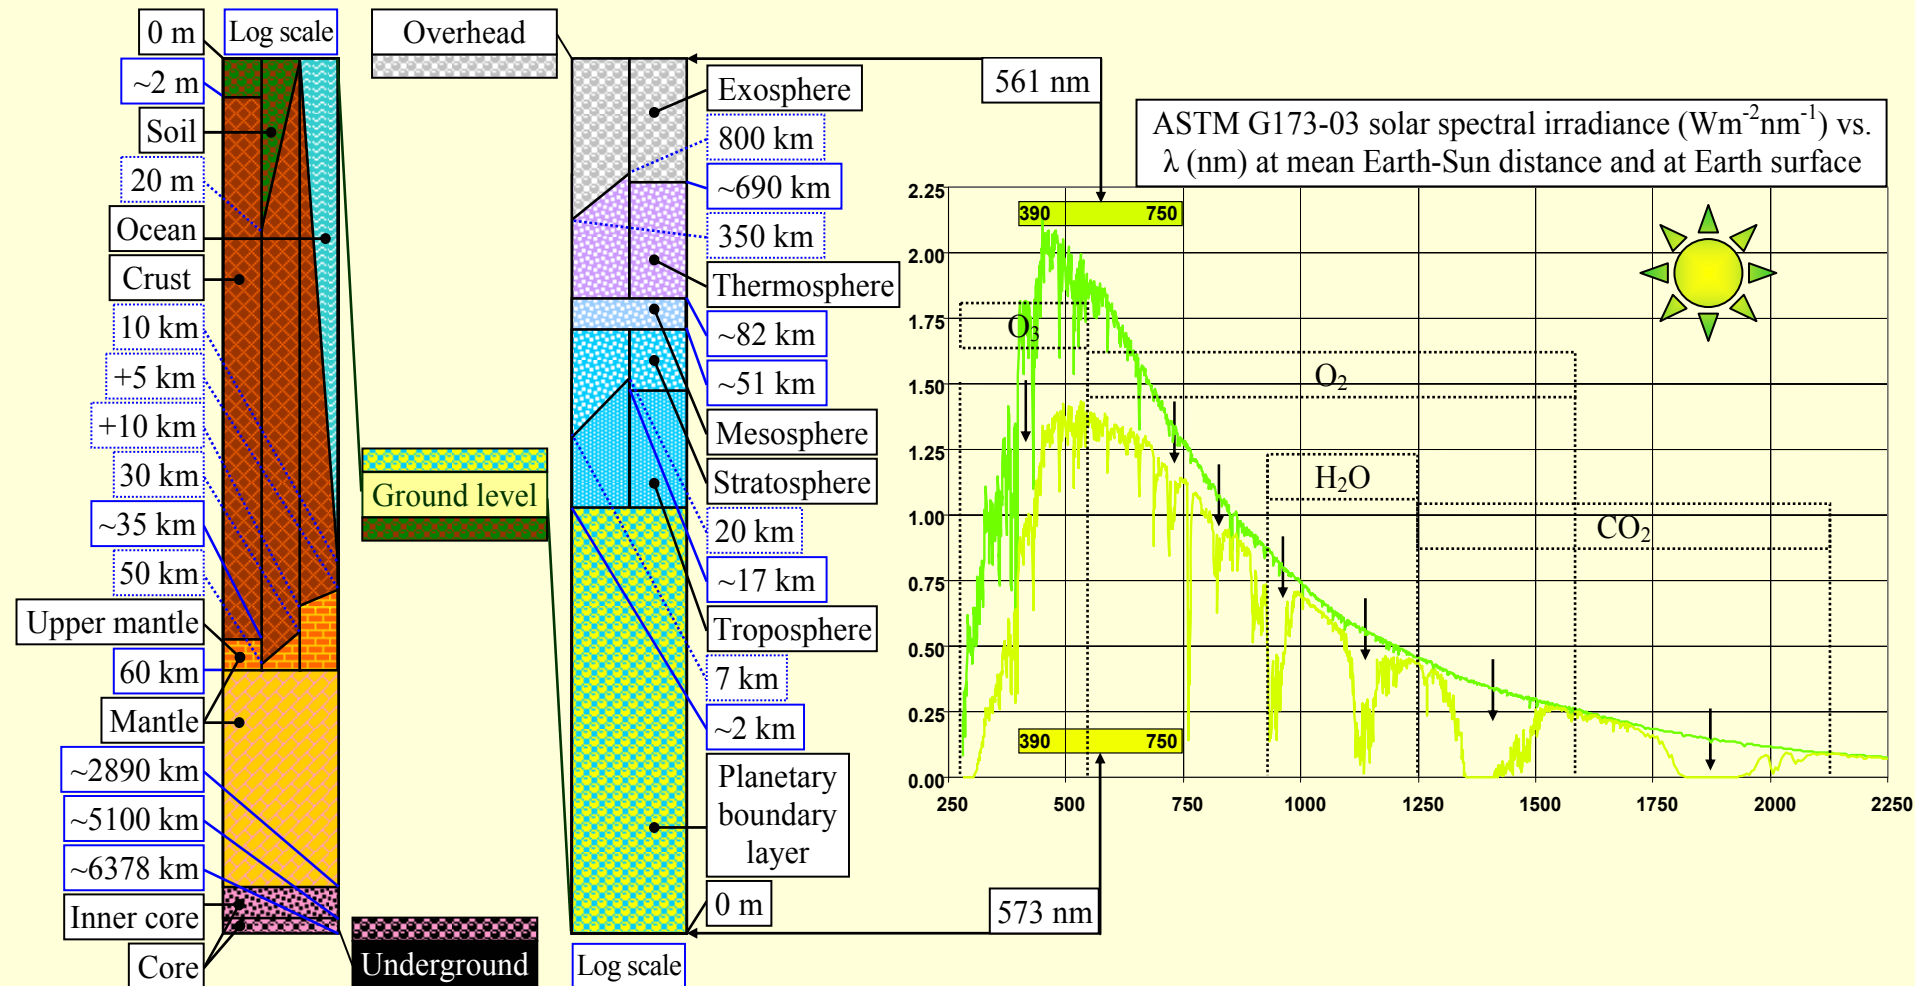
0 m
Log scale
~2 m
Soil
20 m
Ocean
Crust
10 km
+5 km
+10 km
30 km
~35 km
50 km
Upper mantle
60 km
Mantle
~2890 km
~5100 km
~6378 km
Inner core
Core

Overhead
Ground level
Underground

Exosphere
800 km
~690 km
350 km
Thermosphere
~82 km
~51 km
Mesosphere
Stratosphere
20 km
~17 km
Troposphere
7 km
~2 km
Planetary boundary layer
0 m
Log scale

561 nm
573 nm

ASTM G173-03 solar spectral irradiance ($Wm^{-2}nm^{-1}$) vs. λ (nm) at mean Earth-Sun distance and at Earth surface

390 750
390 750
$O_3$
$O_2$
$H_2O$
$CO_2$

2.25
2.00
1.75
1.50
1.25
1.00
0.75
0.50
0.25
0.00
250
500
750
1000
1250
1500
1750
2000
2250